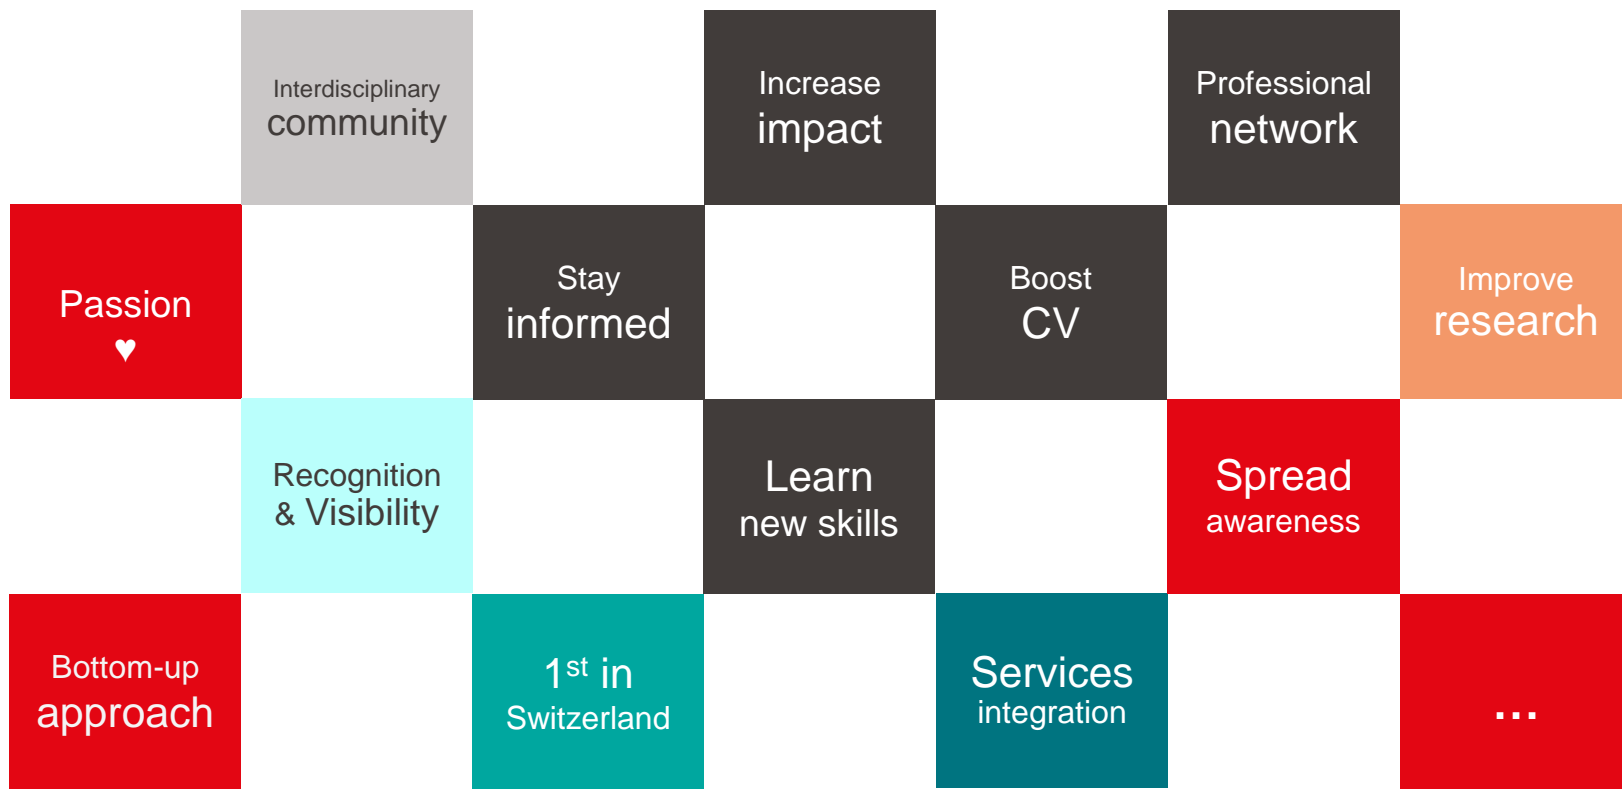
Interdisciplinary community

Increase impact

Professional network

Passion ♥

Stay informed

Boost CV

Improve research

Recognition & Visibility

Learn new skills

Spread awareness

Bottom-up approach

$1^{st}$ in Switzerland

Services integration

...